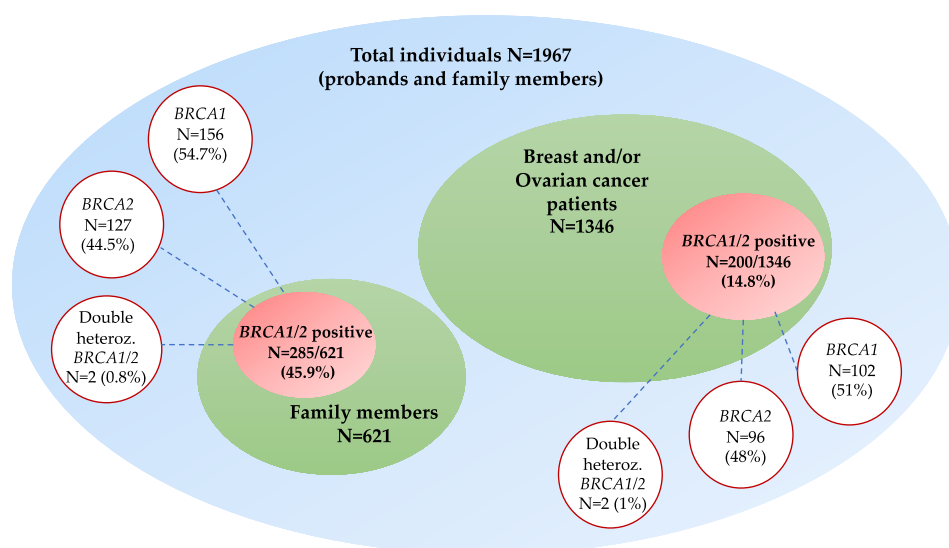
Total individuals N=1967
(probands and family members)

BRCA1
N=156
(54.7%)

BRCA2
N=127
(44.5%)

Double heteroz.
BRCA1/2
N=2 (0.8%)

BRCA1/2 positive
N=285/621
(45.9%)

Family members
N=621

Breast and/or Ovarian cancer patients
N=1346

BRCA1/2 positive
N=200/1346
(14.8%)

BRCA1
N=102
(51%)

BRCA2
N=96
(48%)

Double heteroz.
BRCA1/2
N=2 (1%)